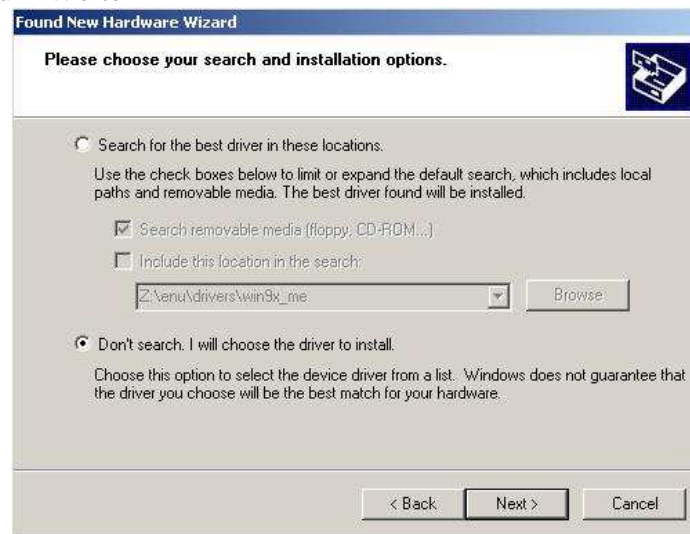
Found New Hardware Wizard

Please choose your search and installation options.

Search for the best driver in these locations.

Use the check boxes below to limit or expand the default search, which includes local paths and removable media. The best driver found will be installed.

Search removable media (floppy, CD-ROM...)

Include this location in the search:

Z:\enu\drivers\win9x_me

Browse

Don't search. I will choose the driver to install.

Choose this option to select the device driver from a list. Windows does not guarantee that the driver you choose will be the best match for your hardware.

< Back

Next >

Cancel